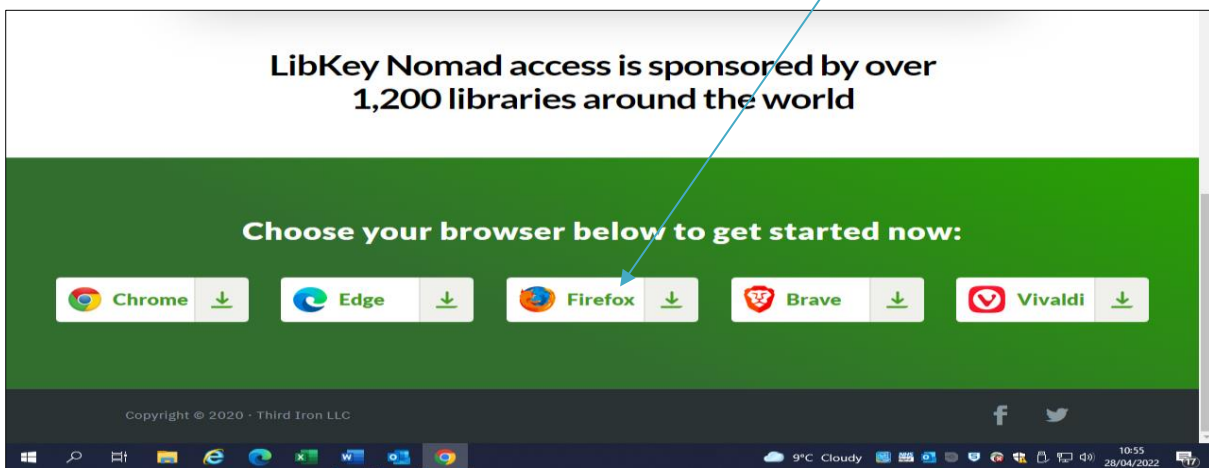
LibKey Nomad access is sponsored by over 1,200 libraries around the world

Choose your browser below to get started now:

Chrome

Edge

Firefox

Brave

Vivaldi

Copyright © 2020 - Third Iron LLC

9°C Cloudy

10:55
28/04/2022

17